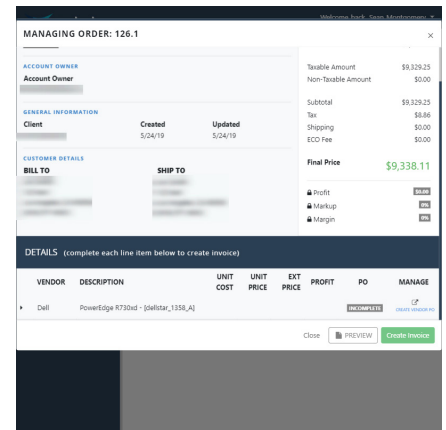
Welcome back, Sean Montgomery

MANAGING ORDER: 126.1

×

ACCOUNT OWNER
Account Owner
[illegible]

GENERAL INFORMATION

| Client | Created | Updated |
|---|---|---|
| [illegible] | 5/24/19 | 5/24/19 |

CUSTOMER DETAILS
BILL TO
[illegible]

SHIP TO
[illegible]

| | |
|---|---|
| Taxable Amount | $9,329.25 |
| Non-Taxable Amount | $0.00 |
| Subtotal | $9,329.25 |
| Tax | $8.86 |
| Shipping | $0.00 |
| ECO Fee | $0.00 |
| Final Price | $9,338.11 |
| Profit | $0.00 |
| Markup | 0% |
| Margin | 0% |

DETAILS (complete each line item below to create invoice)

| | VENDOR | DESCRIPTION | UNIT COST | UNIT PRICE | EXT PRICE | PROFIT | PO | MANAGE |
|---|---|---|---|---|---|---|---|---|
| ▸ | Dell | PowerEdge R730xd - [dellstar_1358_A] | | | | | INCOMPLETE | CREATE VENDOR PO |

Close | PREVIEW | Create Invoice